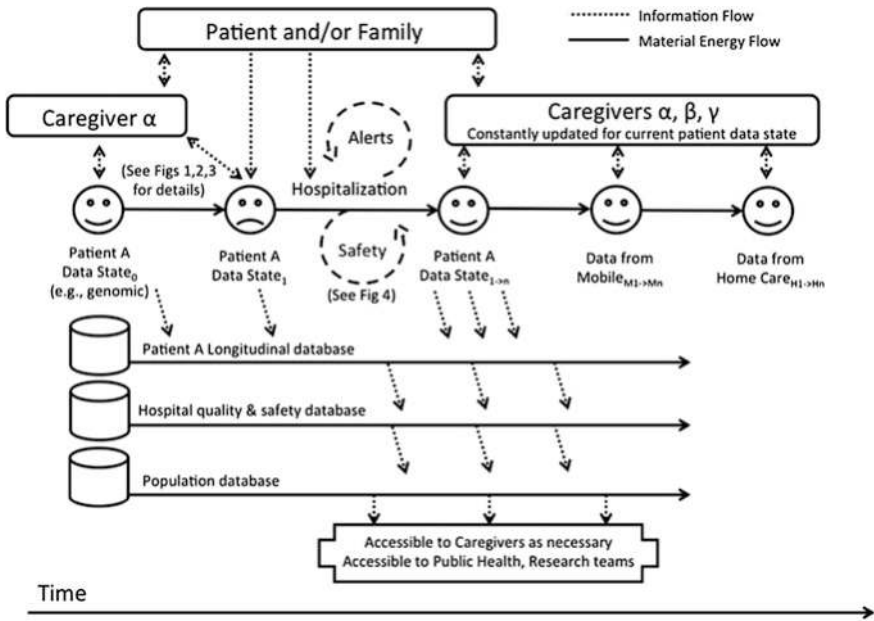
Information Flow
Material Energy Flow

Patient and/or Family

Caregiver α

Caregivers α, β, γ
Constantly updated for current patient data state

(See Figs 1,2,3 for details)

Alerts

Hospitalization

Safety

(See Fig 4)

Patient A Data State$_0$ (e.g., genomic)

Patient A Data State$_1$

Patient A Data State$_{1\to n}$

Data from Mobile$_{M1\to Mn}$

Data from Home Care$_{H1\to Hn}$

Patient A Longitudinal database

Hospital quality & safety database

Population database

Accessible to Caregivers as necessary
Accessible to Public Health, Research teams

Time